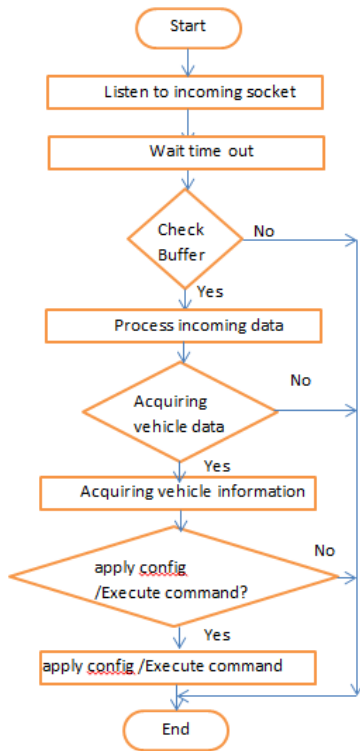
Start

Listen to incoming socket

Wait time out

Check Buffer

No

Yes

Process incoming data

No

Acquiring vehicle data

Yes

Acquiring vehicle information

No

apply config /Execute command?

Yes

apply config /Execute command

End